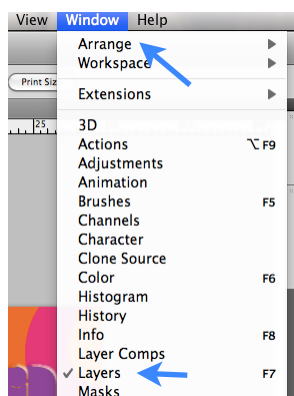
View Window Help
Arrange
Workspace
Print Siz
Extensions
25
3D
Actions ⌥F9
Adjustments
Animation
Brushes F5
Channels
Character
Clone Source
Color F6
Histogram
History
Info F8
Layer Comps
✓ Layers F7
Masks